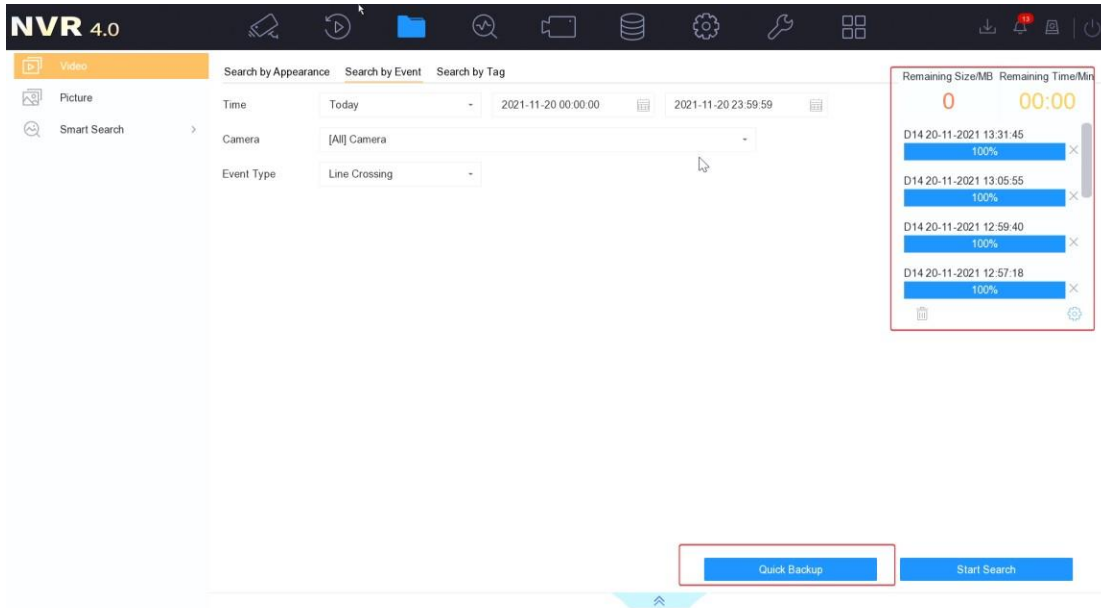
NVR 4.0

13

Video
Picture
Smart Search >

Search by Appearance Search by Event Search by Tag

Time Today 2021-11-20 00:00:00 2021-11-20 23:59:59
Camera [All] Camera
Event Type Line Crossing

Remaining Size/MB Remaining Time/Min
0 00:00
D14 20-11-2021 13:31:45
100%
D14 20-11-2021 13:05:55
100%
D14 20-11-2021 12:59:40
100%
D14 20-11-2021 12:57:18
100%

Quick Backup
Start Search